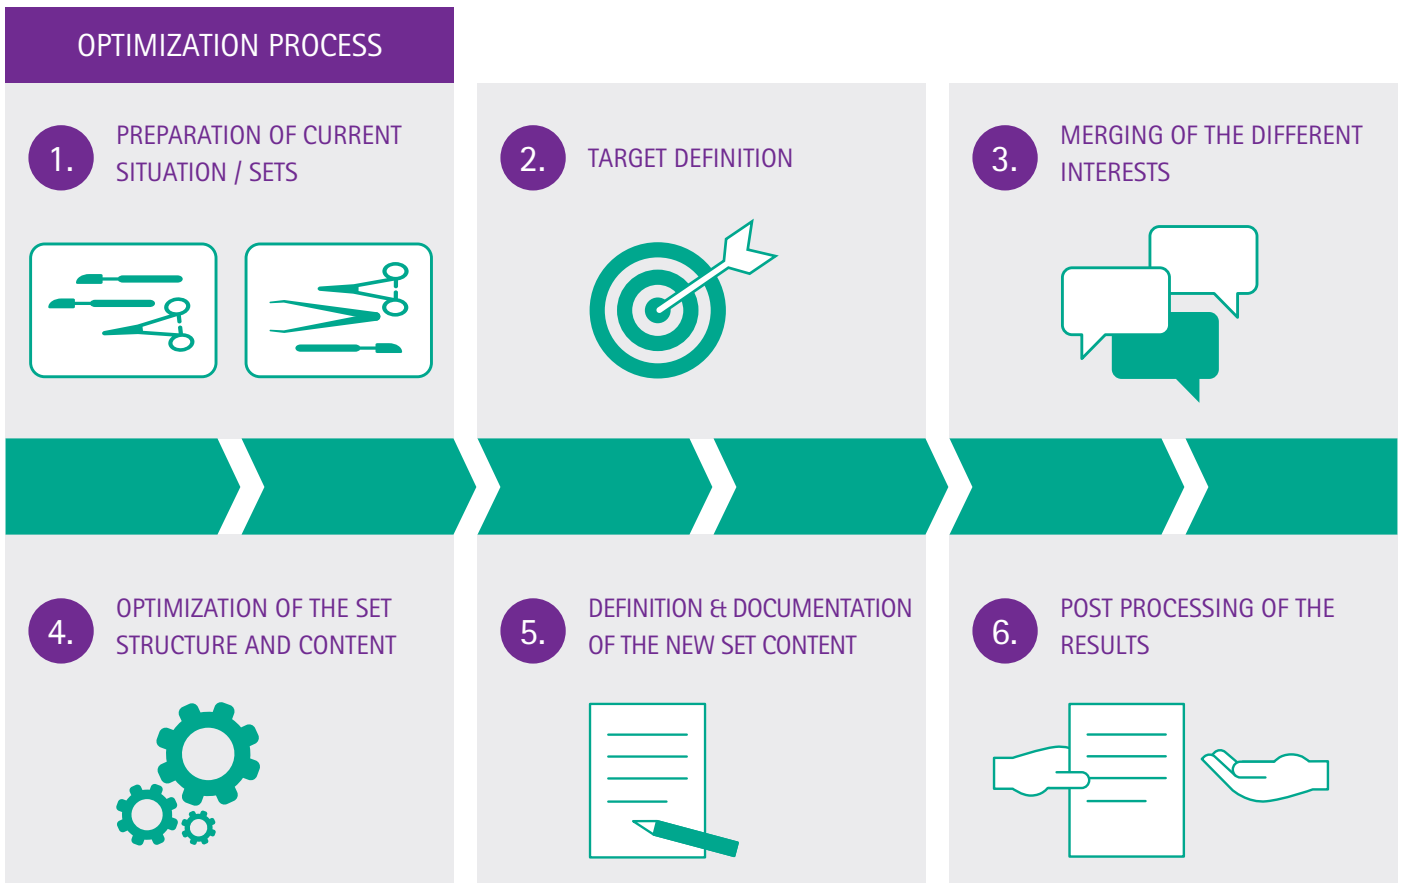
OPTIMIZATION PROCESS

1. PREPARATION OF CURRENT SITUATION / SETS

2. TARGET DEFINITION

3. MERGING OF THE DIFFERENT INTERESTS

4. OPTIMIZATION OF THE SET STRUCTURE AND CONTENT

5. DEFINITION & DOCUMENTATION OF THE NEW SET CONTENT

6. POST PROCESSING OF THE RESULTS